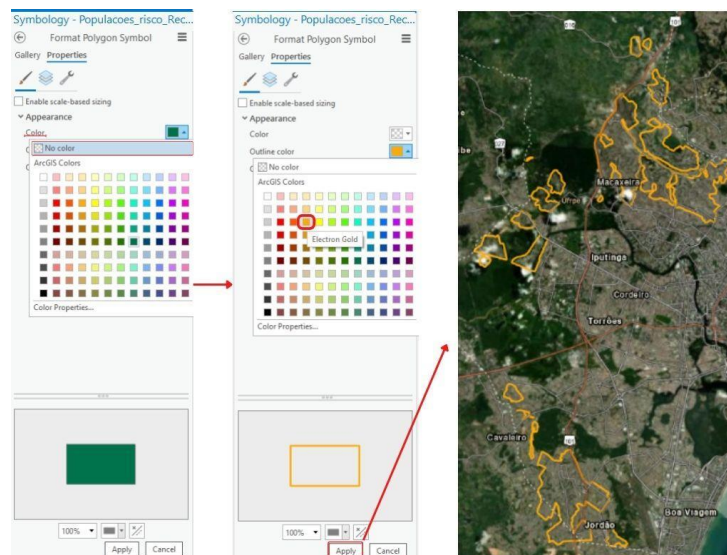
Symbology - Populacoes_risco_Rec...

Format Polygon Symbol

Gallery Properties

Enable scale-based sizing

Appearance

Color

No color

ArcGIS Colors

Color Properties...

100%

Apply Cancel

Symbology - Populacoes_risco_Rec...

Format Polygon Symbol

Gallery Properties

Enable scale-based sizing

Appearance

Color

Outline color

No color

ArcGIS Colors

Electron Gold

Color Properties...

100%

Apply Cancel

Macaxeira

Urge

Iputinga

Cordeiro

Torrões

Cavaleiro

Jordão

Boa Viagem